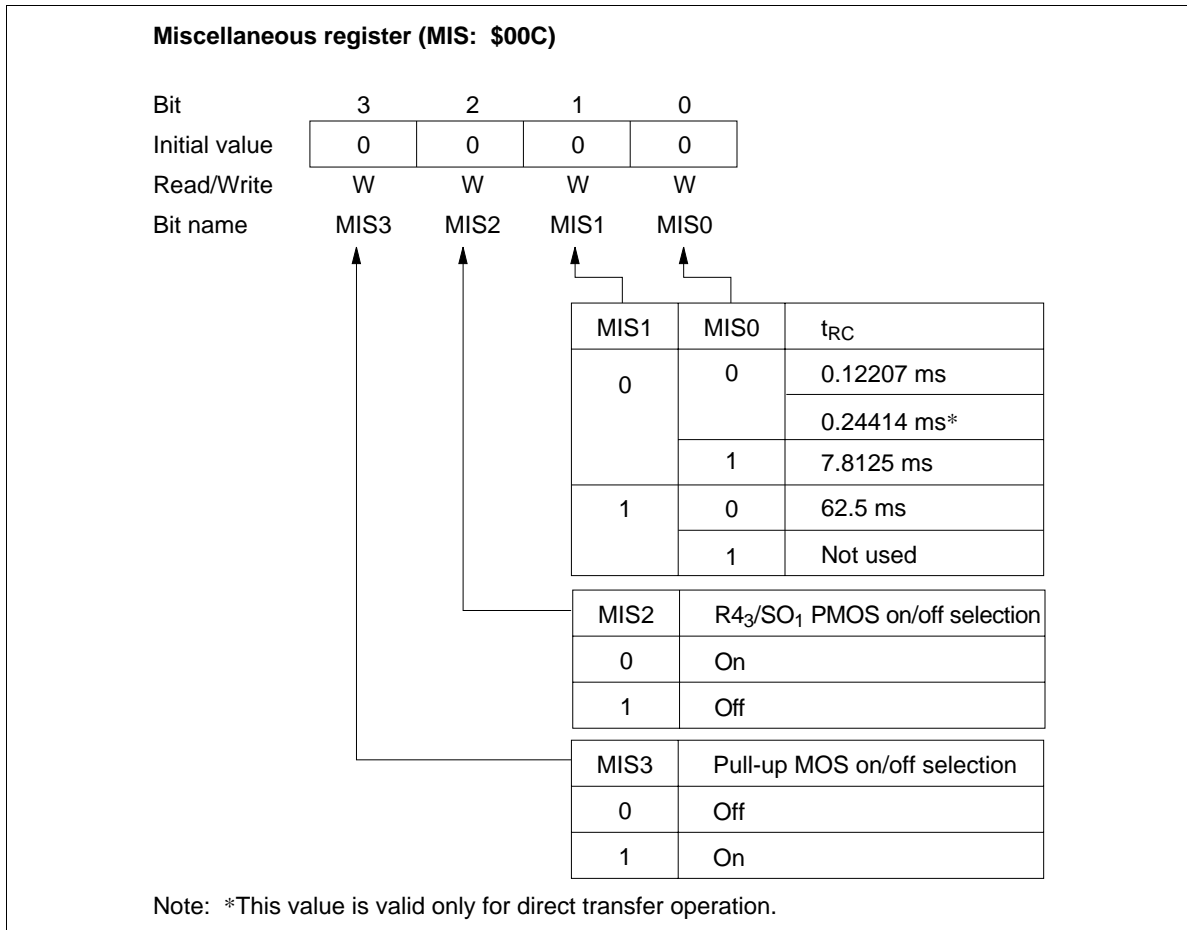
**Miscellaneous register (MIS: \$00C)**

| Bit | 3 | 2 | 1 | 0 |
|---|---|---|---|---|
| Initial value | 0 | 0 | 0 | 0 |
| Read/Write | W | W | W | W |
| Bit name | MIS3 | MIS2 | MIS1 | MIS0 |

| MIS1 | MIS0 | $t_{RC}$ |
|---|---|---|
| 0 | 0 | 0.12207 ms |
| | | 0.24414 ms* |
| | 1 | 7.8125 ms |
| 1 | 0 | 62.5 ms |
| | 1 | Not used |

| MIS2 | $R4_3/SO_1$ PMOS on/off selection |
|---|---|
| 0 | On |
| 1 | Off |

| MIS3 | Pull-up MOS on/off selection |
|---|---|
| 0 | Off |
| 1 | On |

Note: *This value is valid only for direct transfer operation.